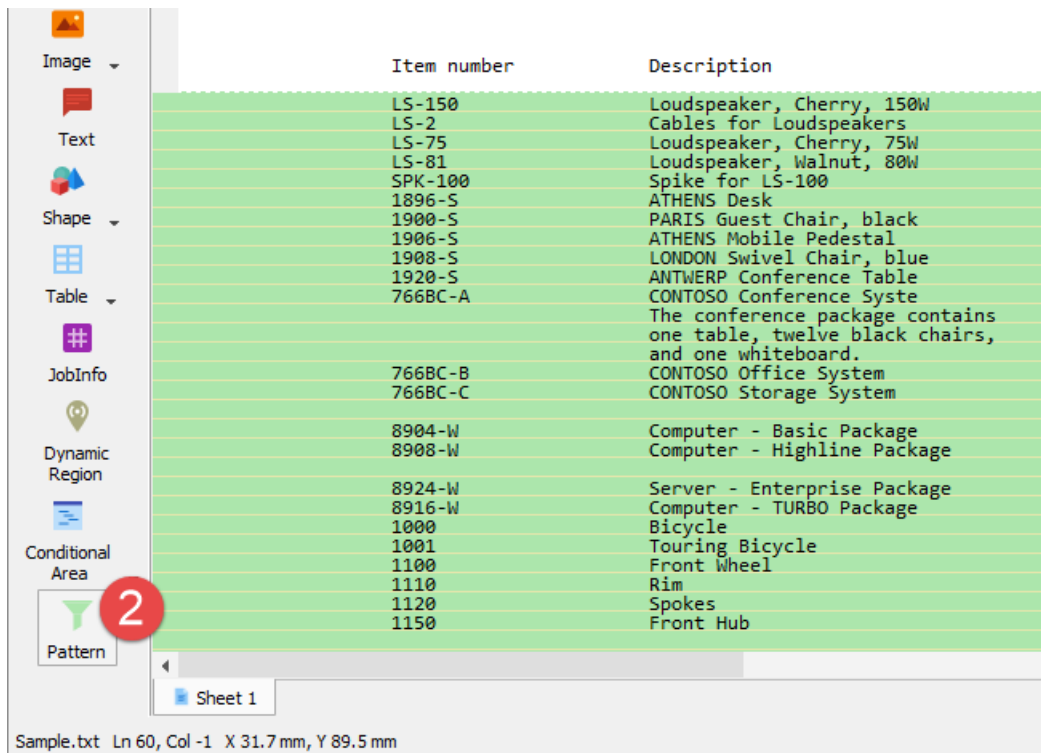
Image

Text

Shape

Table

JobInfo

Dynamic Region

Conditional Area

Pattern

2

| Item number | Description |
|---|---|
| LS-150 | Loudspeaker, Cherry, 150W |
| LS-2 | Cables for Loudspeakers |
| LS-75 | Loudspeaker, Cherry, 75W |
| LS-81 | Loudspeaker, Walnut, 80W |
| SPK-100 | Spike for LS-100 |
| 1896-S | ATHENS Desk |
| 1900-S | PARIS Guest Chair, black |
| 1906-S | ATHENS Mobile Pedestal |
| 1908-S | LONDON Swivel Chair, blue |
| 1920-S | ANTWERP Conference Table |
| 766BC-A | CONTOSO Conference Syste |
| | The conference package contains |
| | one table, twelve black chairs, |
| | and one whiteboard. |
| 766BC-B | CONTOSO Office System |
| 766BC-C | CONTOSO Storage System |
| | |
| 8904-W | Computer - Basic Package |
| 8908-W | Computer - Highline Package |
| | |
| 8924-W | Server - Enterprise Package |
| 8916-W | Computer - TURBO Package |
| 1000 | Bicycle |
| 1001 | Touring Bicycle |
| 1100 | Front Wheel |
| 1110 | Rim |
| 1120 | Spokes |
| 1150 | Front Hub |

Sheet 1

Sample.txt Ln 60, Col -1 X 31.7 mm, Y 89.5 mm